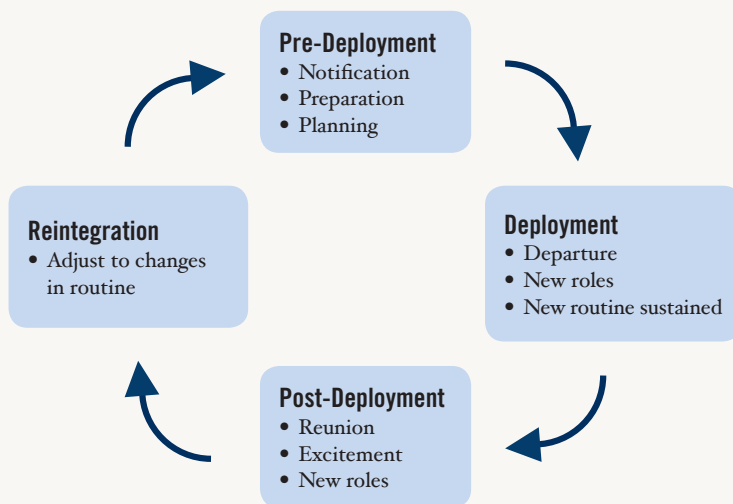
Pre-Deployment
• Notification
• Preparation
• Planning

Deployment
• Departure
• New roles
• New routine sustained

Post-Deployment
• Reunion
• Excitement
• New roles

Reintegration
• Adjust to changes in routine